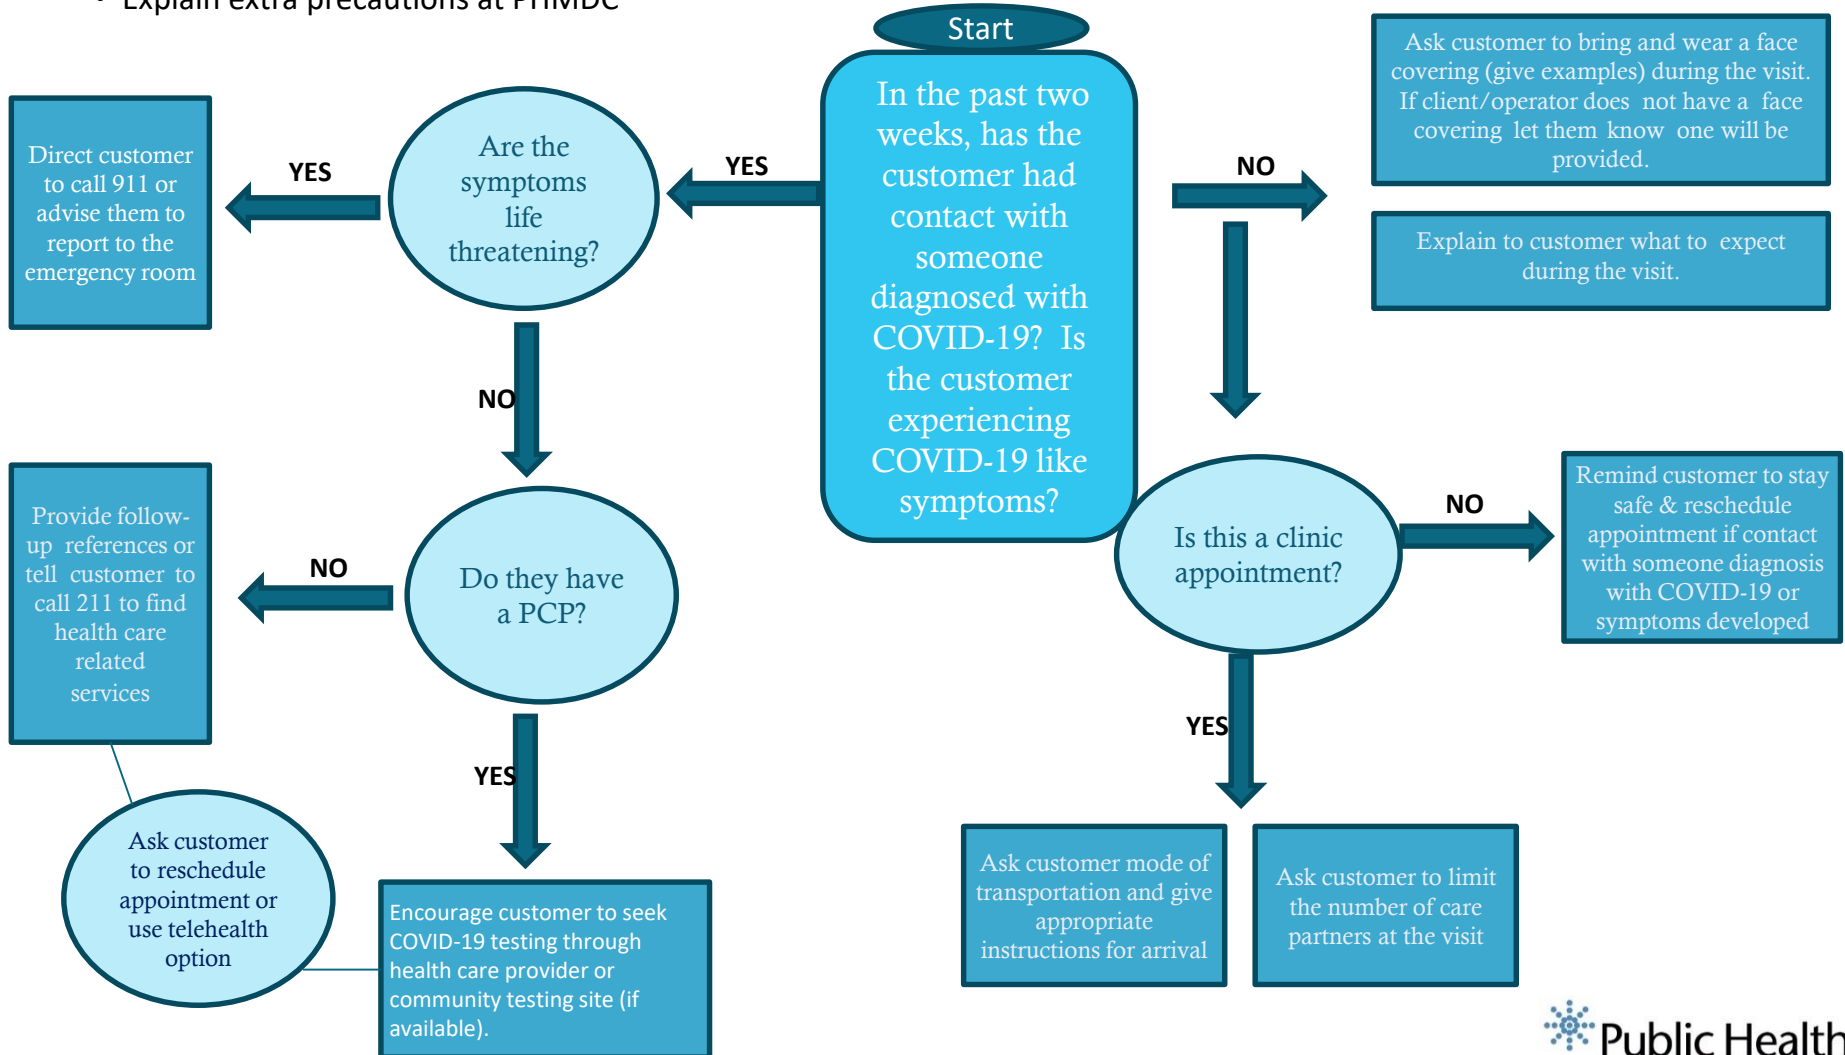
• Explain extra precautions at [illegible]

Start

In the past two weeks, has the customer had contact with someone diagnosed with COVID-19? Is the customer experiencing COVID-19 like symptoms?

YES

Are the symptoms life threatening?

YES

Direct customer to call 911 or advise them to report to the emergency room

NO

Do they have a PCP?

NO

Provide follow-up references or tell customer to call 211 to find health care related services

Ask customer to reschedule appointment or use telehealth option

YES

Encourage customer to seek COVID-19 testing through health care provider or community testing site (if available).

NO

Ask customer to bring and wear a face covering (give examples) during the visit. If client/operator does not have a face covering let them know one will be provided.

Explain to customer what to expect during the visit.

Is this a clinic appointment?

NO

Remind customer to stay safe & reschedule appointment if contact with someone diagnosis with COVID-19 or symptoms developed

YES

Ask customer mode of transportation and give appropriate instructions for arrival

Ask customer to limit the number of care partners at the visit

Public Health